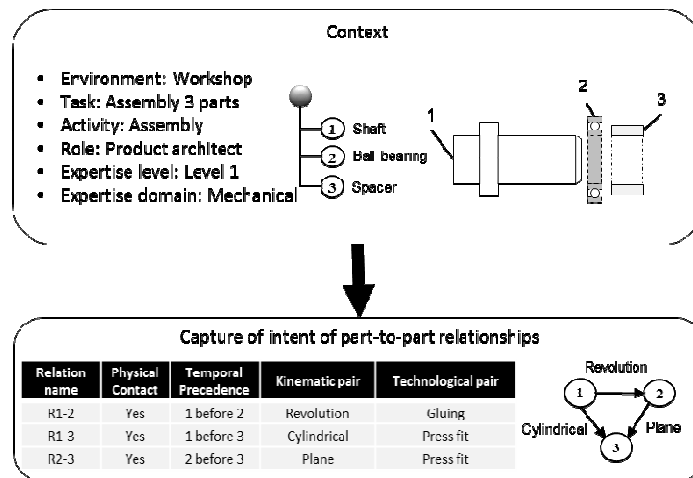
Context

- Environment: Workshop
- Task: Assembly 3 parts
- Activity: Assembly
- Role: Product architect
- Expertise level: Level 1
- Expertise domain: Mechanical

1 Shaft
2 Ball bearing
3 Spacer

1 2 3

Capture of intent of part-to-part relationships

| Relation name | Physical Contact | Temporal Precedence | Kinematic pair | Technological pair |
|---|---|---|---|---|
| R1-2 | Yes | 1 before 2 | Revolution | Gluing |
| R1 3 | Yes | 1 before 3 | Cylindrical | Press fit |
| R2-3 | Yes | 2 before 3 | Plane | Press fit |

Revolution
1 2
Cylindrical 3 Plane